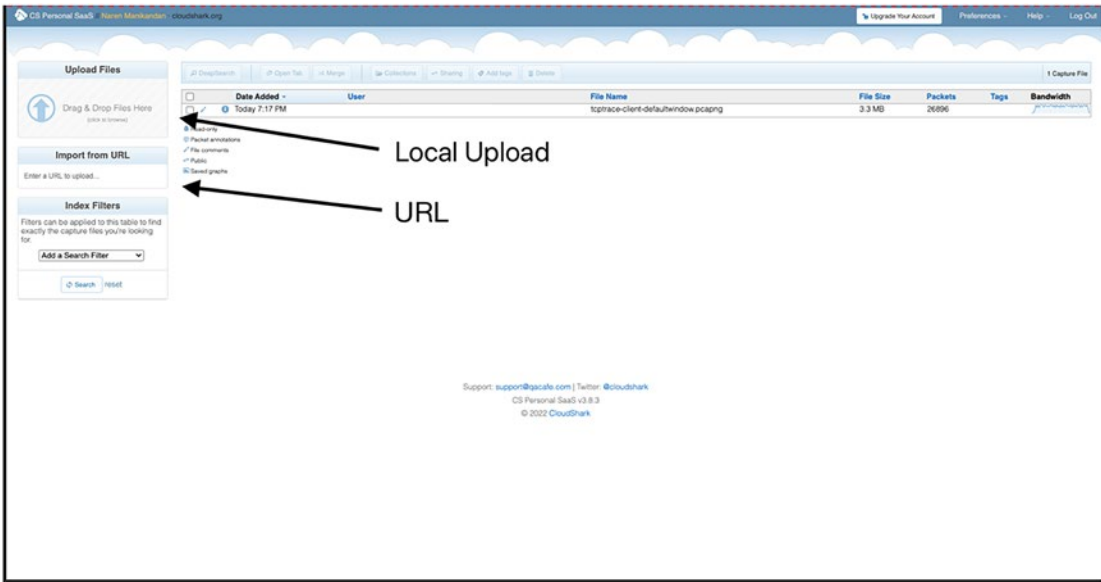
CS Personal SaaS Naren Manikandan cloudshark.org

Upgrade Your Account Preferences Help Log Out

Upload Files

Drag & Drop Files Here
(click to browse)

Import from URL

Enter a URL to upload...

Index Filters

Filters can be applied to this table to find exactly the capture files you're looking for.

Add a Search Filter

Search reset

Drop/Search Open Tab Merge Collections Sharing Add tags Delete

1 Capture File

| | Date Added | User | File Name | File Size | Packets | Tags | Bandwidth |
|---|---|---|---|---|---|---|---|
| | Today 7:17 PM | | tcptrace-client-defaultwindow.pcapng | 3.3 MB | 26896 | | |

Read-only
Packet annotations
File comments
Public
Saved graphs

Local Upload

URL

Support: support@qacafe.com | Twitter: @cloudshark
CS Personal SaaS v3.8.3
© 2022 CloudShark